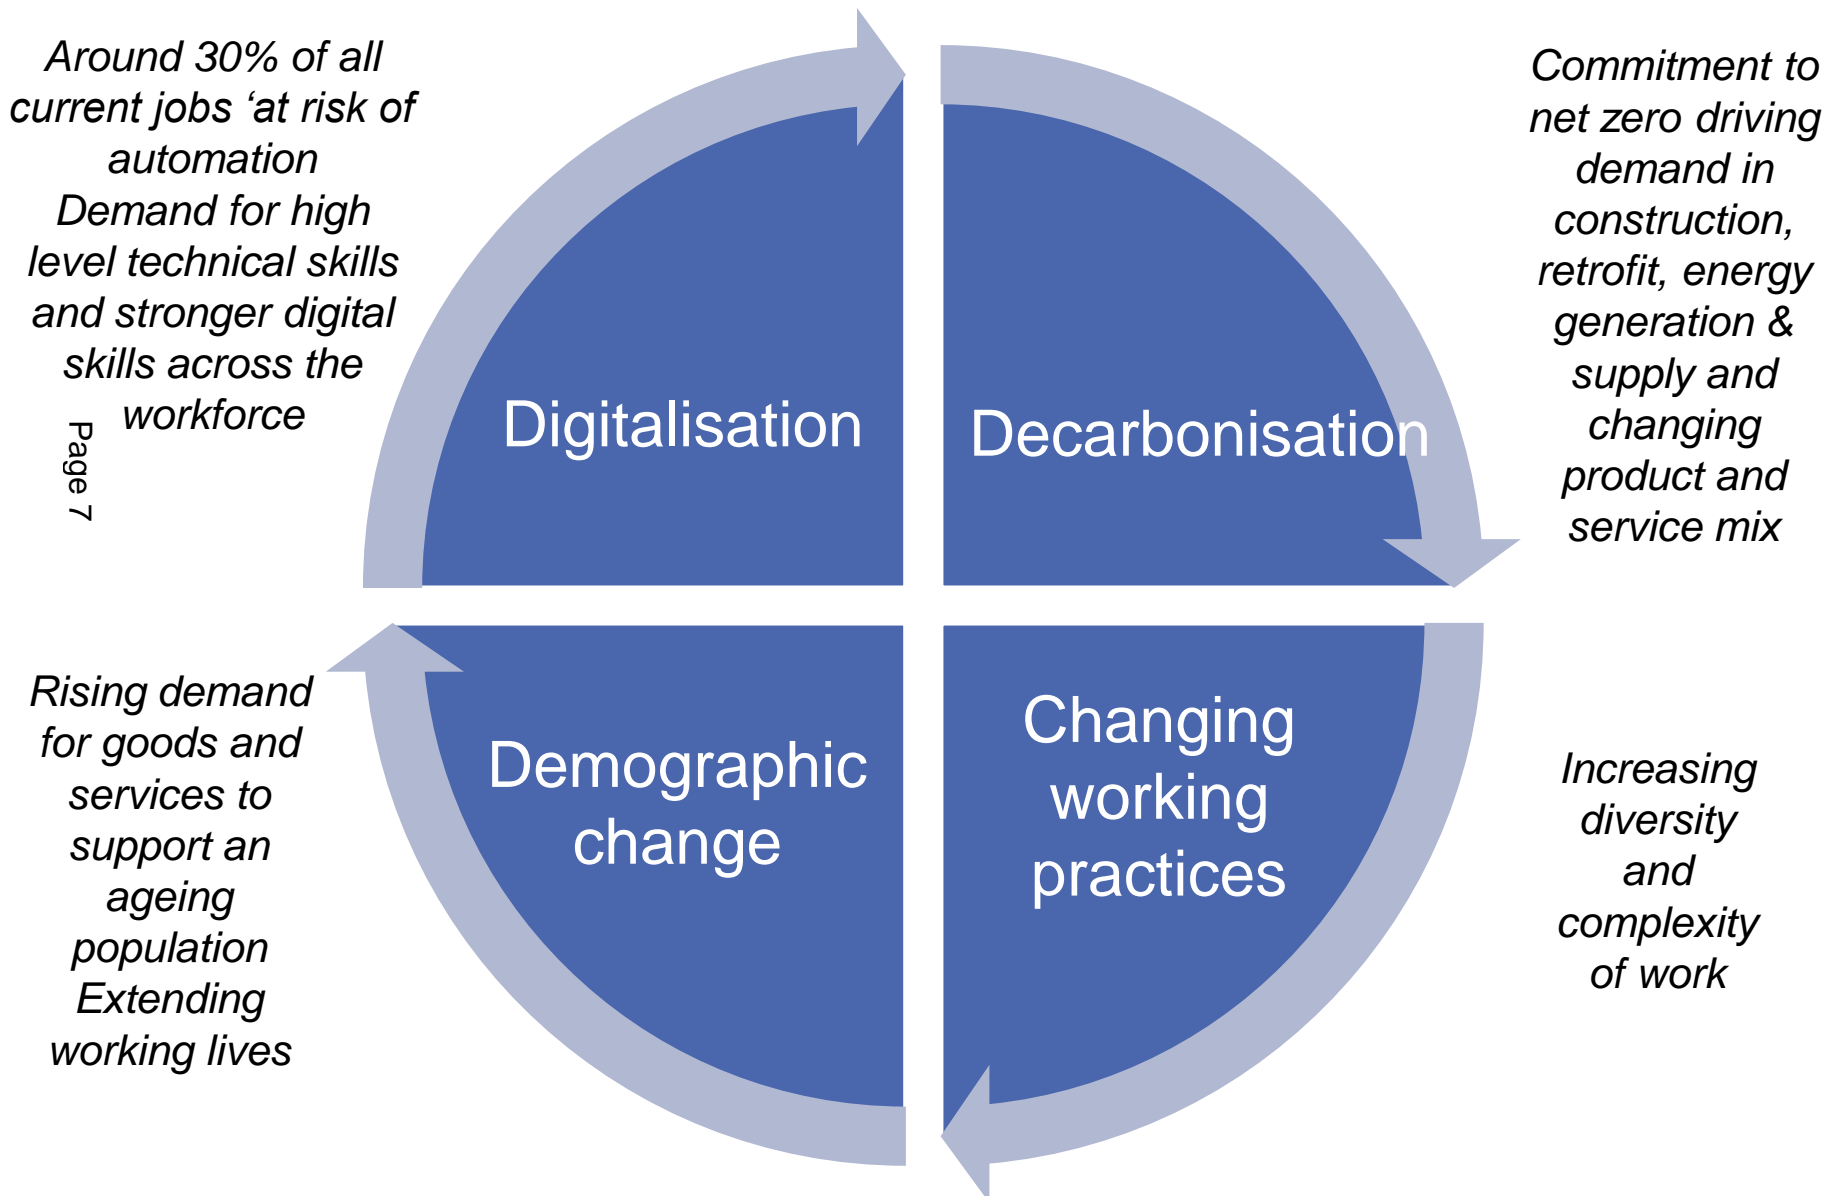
Around 30% of all current jobs 'at risk of automation
Demand for high level technical skills and stronger digital skills across the workforce

Page 7

Digitalisation

Decarbonisation

Commitment to net zero driving demand in construction, retrofit, energy generation & supply and changing product and service mix

Rising demand for goods and services to support an ageing population
Extending working lives

Demographic change

Changing working practices

Increasing diversity and complexity of work